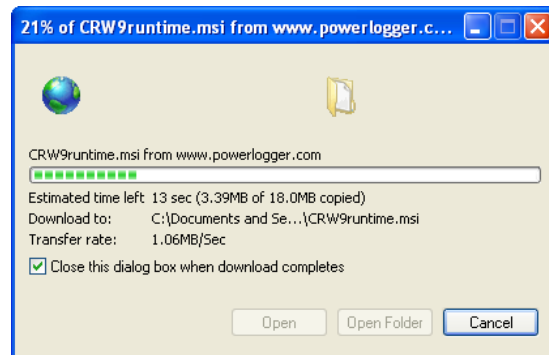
21% of CRW9runtime.msi from www.powerlogger.c...

CRW9runtime.msi from www.powerlogger.com

| | |
|---|---|
| Estimated time left | 13 sec (3.39MB of 18.0MB copied) |
| Download to: | C:\Documents and Se...\CRW9runtime.msi |
| Transfer rate: | 1.06MB/Sec |

Close this dialog box when download completes

Open Open Folder Cancel